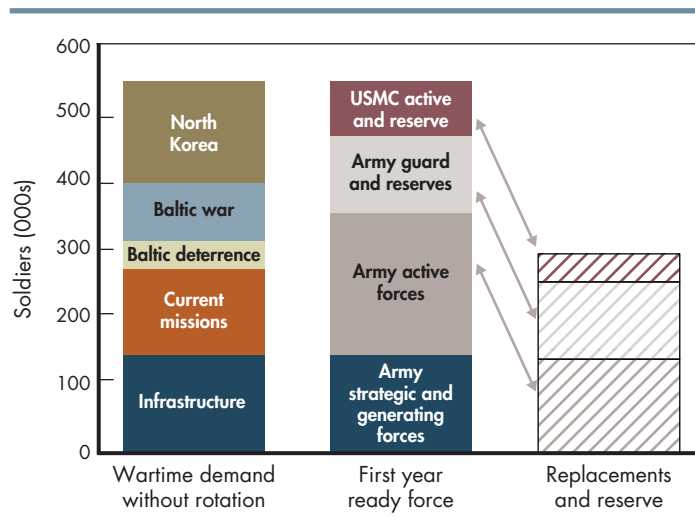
600
500
400
300
200
100
0

Soldiers (000s)

North Korea
Baltic war
Baltic deterrence
Current missions
Infrastructure

USMC active and reserve
Army guard and reserves
Army active forces
Army strategic and generating forces

Wartime demand without rotation

First year ready force

Replacements and reserve